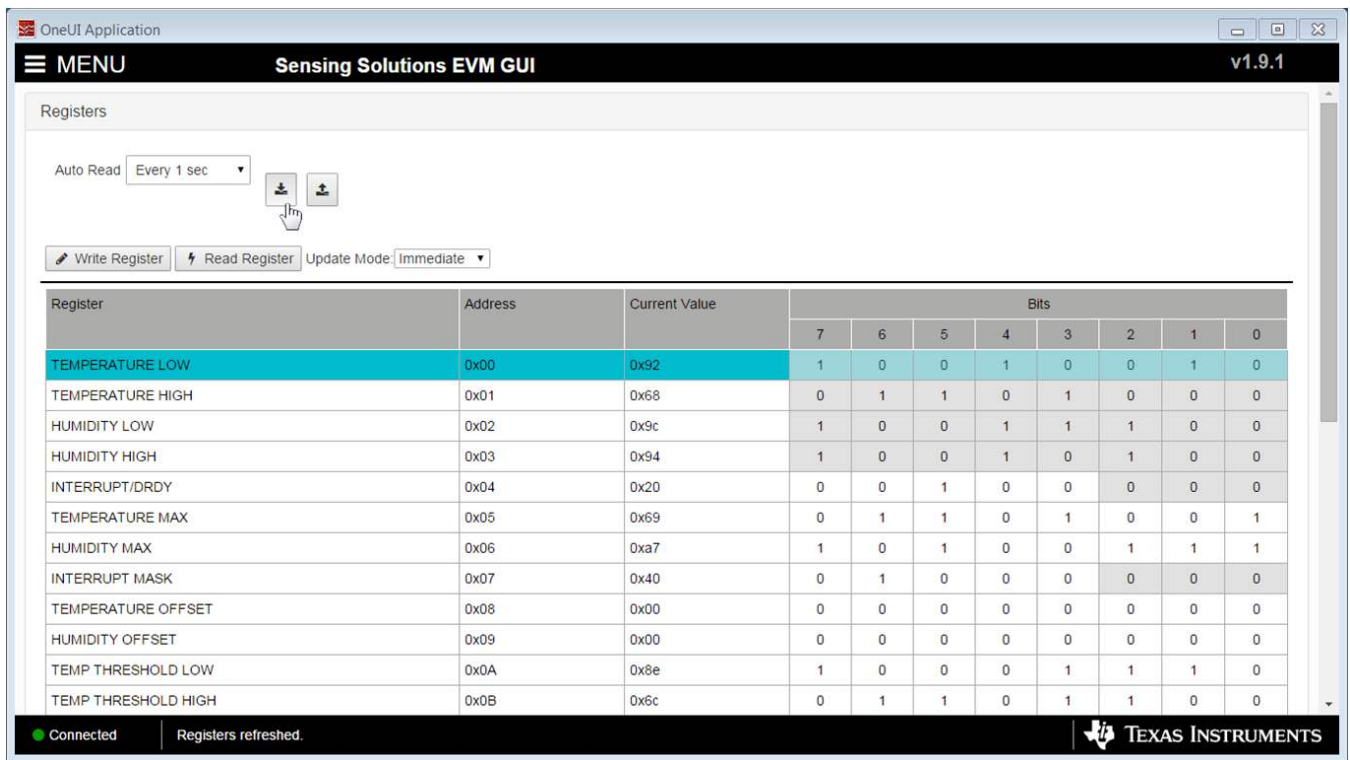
OneUI Application

MENU

Sensing Solutions EVM GUI

v1.9.1

Registers

Auto Read Every 1 sec

Write Register Read Register Update Mode: Immediate

| Register | Address | Current Value | Bits 7 | 6 | 5 | 4 | 3 | 2 | 1 | 0 |
|---|---|---|---|---|---|---|---|---|---|---|
| TEMPERATURE LOW | 0x00 | 0x92 | 1 | 0 | 0 | 1 | 0 | 0 | 1 | 0 |
| TEMPERATURE HIGH | 0x01 | 0x68 | 0 | 1 | 1 | 0 | 1 | 0 | 0 | 0 |
| HUMIDITY LOW | 0x02 | 0x9c | 1 | 0 | 0 | 1 | 1 | 1 | 0 | 0 |
| HUMIDITY HIGH | 0x03 | 0x94 | 1 | 0 | 0 | 1 | 0 | 1 | 0 | 0 |
| INTERRUPT/DRDY | 0x04 | 0x20 | 0 | 0 | 1 | 0 | 0 | 0 | 0 | 0 |
| TEMPERATURE MAX | 0x05 | 0x69 | 0 | 1 | 1 | 0 | 1 | 0 | 0 | 1 |
| HUMIDITY MAX | 0x06 | 0xa7 | 1 | 0 | 1 | 0 | 0 | 1 | 1 | 1 |
| INTERRUPT MASK | 0x07 | 0x40 | 0 | 1 | 0 | 0 | 0 | 0 | 0 | 0 |
| TEMPERATURE OFFSET | 0x08 | 0x00 | 0 | 0 | 0 | 0 | 0 | 0 | 0 | 0 |
| HUMIDITY OFFSET | 0x09 | 0x00 | 0 | 0 | 0 | 0 | 0 | 0 | 0 | 0 |
| TEMP THRESHOLD LOW | 0x0A | 0x8e | 1 | 0 | 0 | 0 | 1 | 1 | 1 | 0 |
| TEMP THRESHOLD HIGH | 0x0B | 0x6c | 0 | 1 | 1 | 0 | 1 | 1 | 0 | 0 |

Connected Registers refreshed.

TEXAS INSTRUMENTS